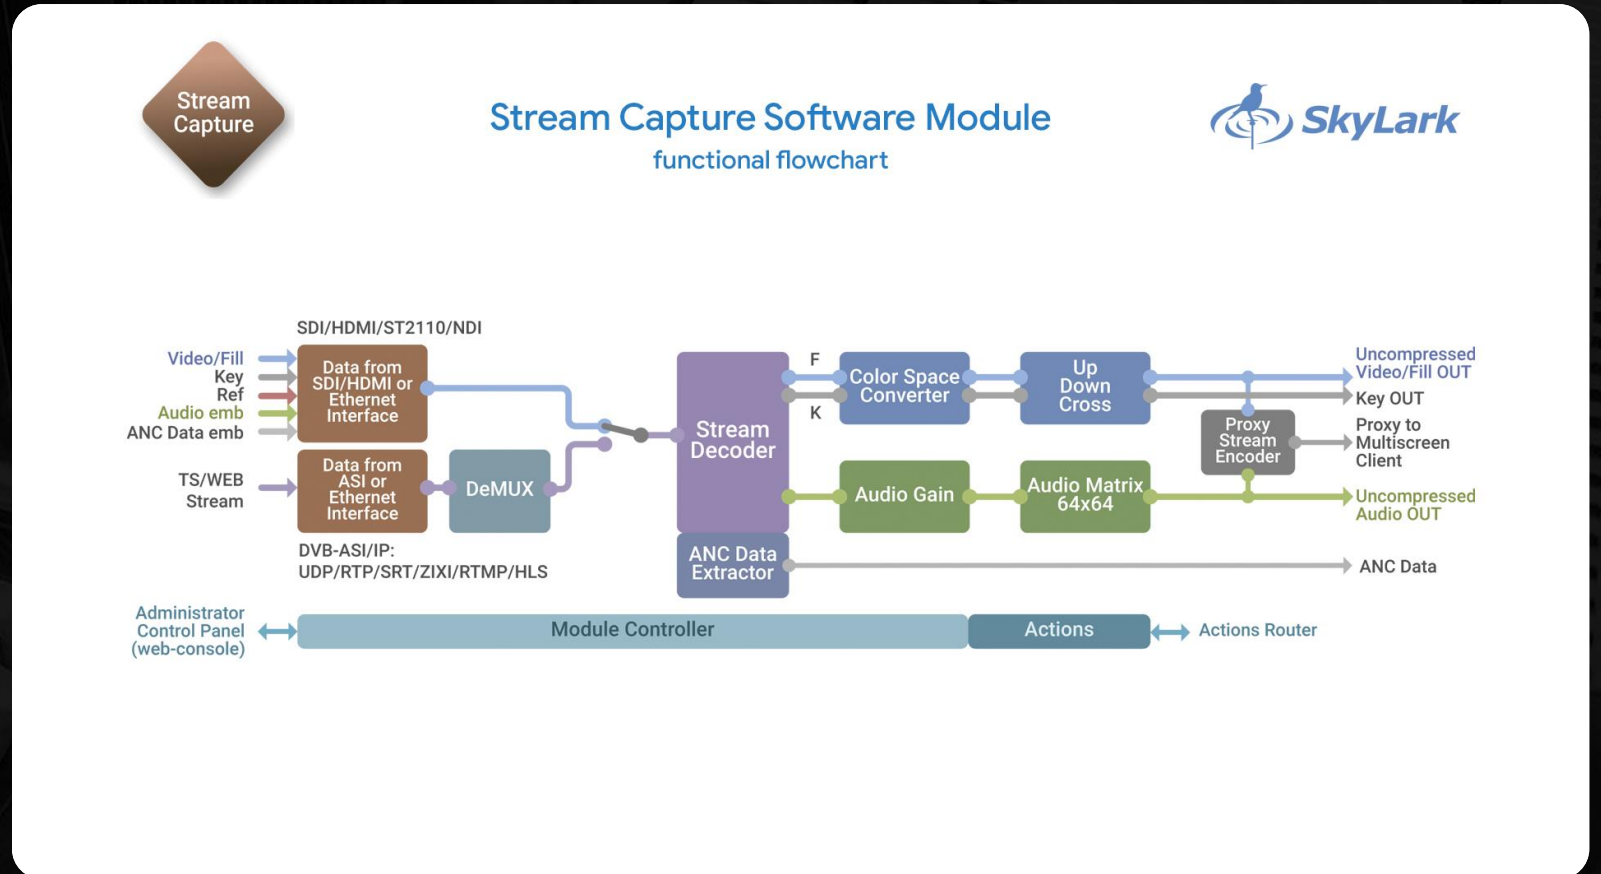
Stream Capture

Stream Capture Software Module
functional flowchart

SkyLark

SDI/HDMI/ST2110/NDI

Video/Fill
Key
Ref
Audio emb
ANC Data emb

Data from SDI/HDMI or Ethernet Interface

TS/WEB Stream

Data from ASI or Ethernet Interface

DeMUX

DVB-ASI/IP:
UDP/RTP/SRT/ZIXI/RTMP/HLS

Stream Decoder

F

K

Color Space Converter

Up Down Cross

Audio Gain

Audio Matrix 64x64

ANC Data Extractor

Proxy Stream Encoder

Uncompressed Video/Fill OUT
Key OUT
Proxy to Multiscreen Client
Uncompressed Audio OUT
ANC Data

Administrator Control Panel (web-console)

Module Controller

Actions

Actions Router